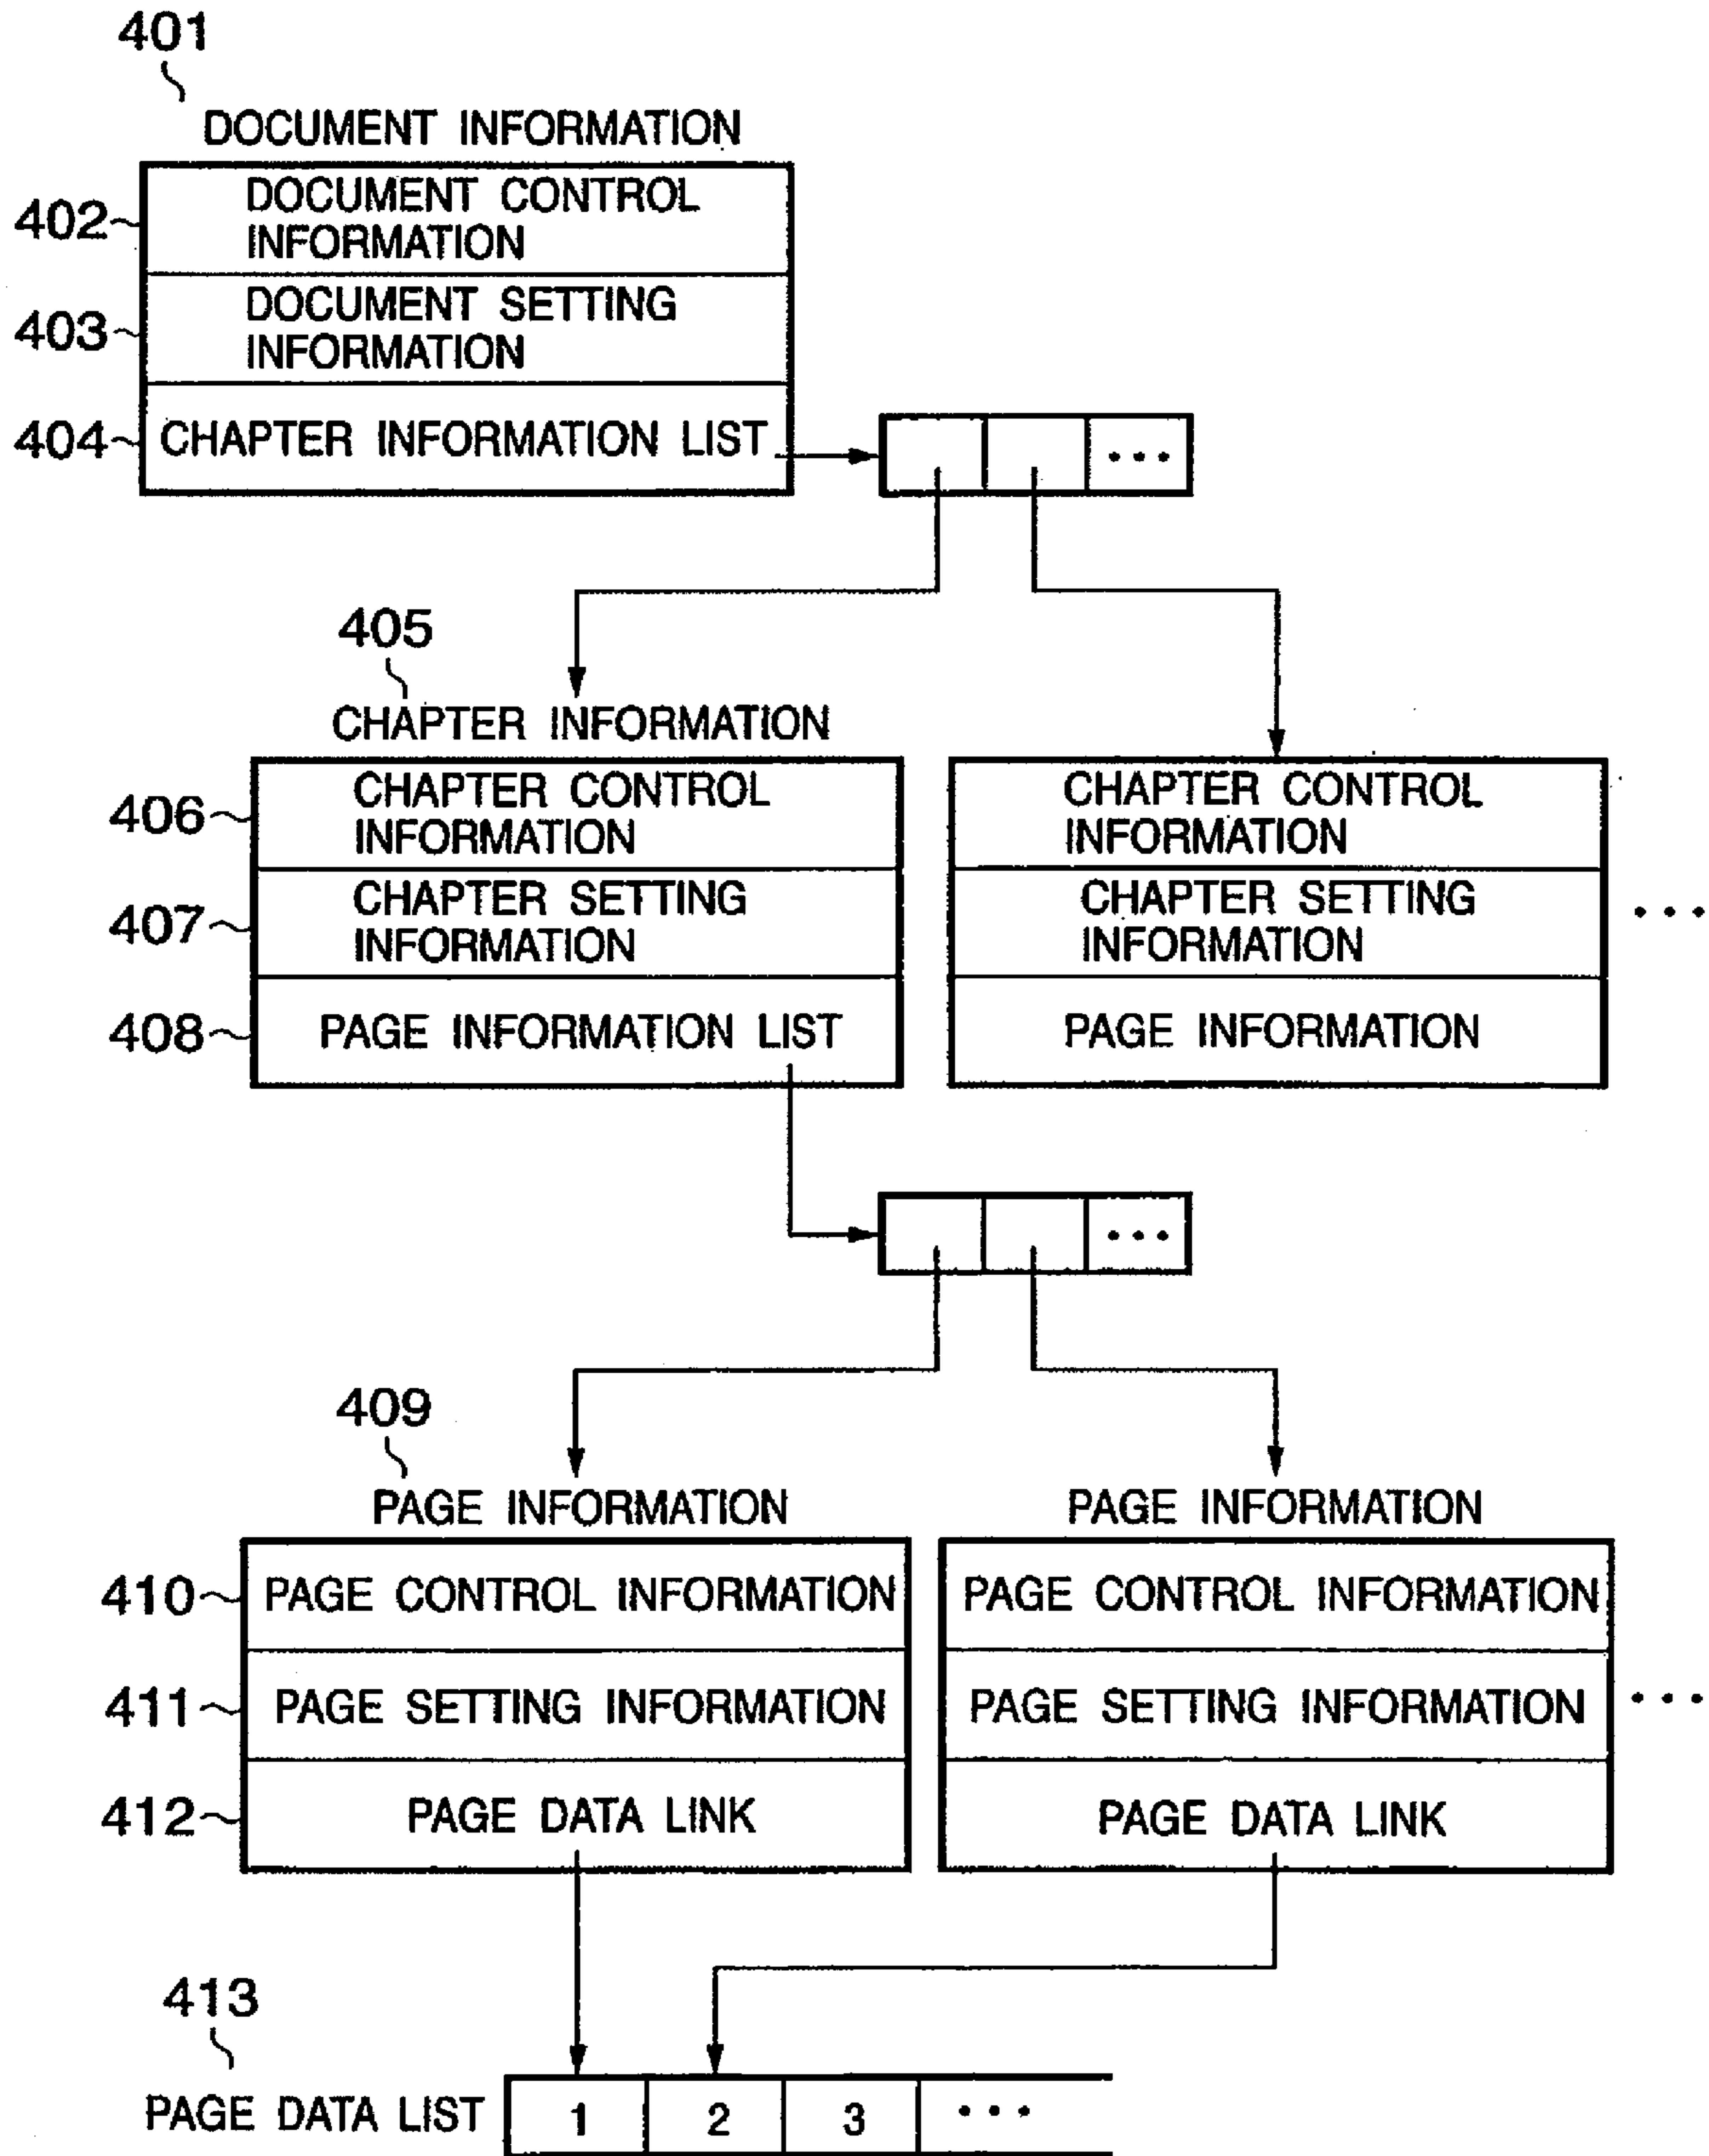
401
DOCUMENT INFORMATION

402 DOCUMENT CONTROL INFORMATION
403 DOCUMENT SETTING INFORMATION
404 CHAPTER INFORMATION LIST

...

405
CHAPTER INFORMATION

406 CHAPTER CONTROL INFORMATION
407 CHAPTER SETTING INFORMATION
408 PAGE INFORMATION LIST

CHAPTER CONTROL INFORMATION
CHAPTER SETTING INFORMATION
PAGE INFORMATION

...

...

409
PAGE INFORMATION

410 PAGE CONTROL INFORMATION
411 PAGE SETTING INFORMATION
412 PAGE DATA LINK

PAGE INFORMATION
PAGE CONTROL INFORMATION
PAGE SETTING INFORMATION
PAGE DATA LINK

...

413
PAGE DATA LIST

| 1 | 2 | 3 | ... |
|---|---|---|---|